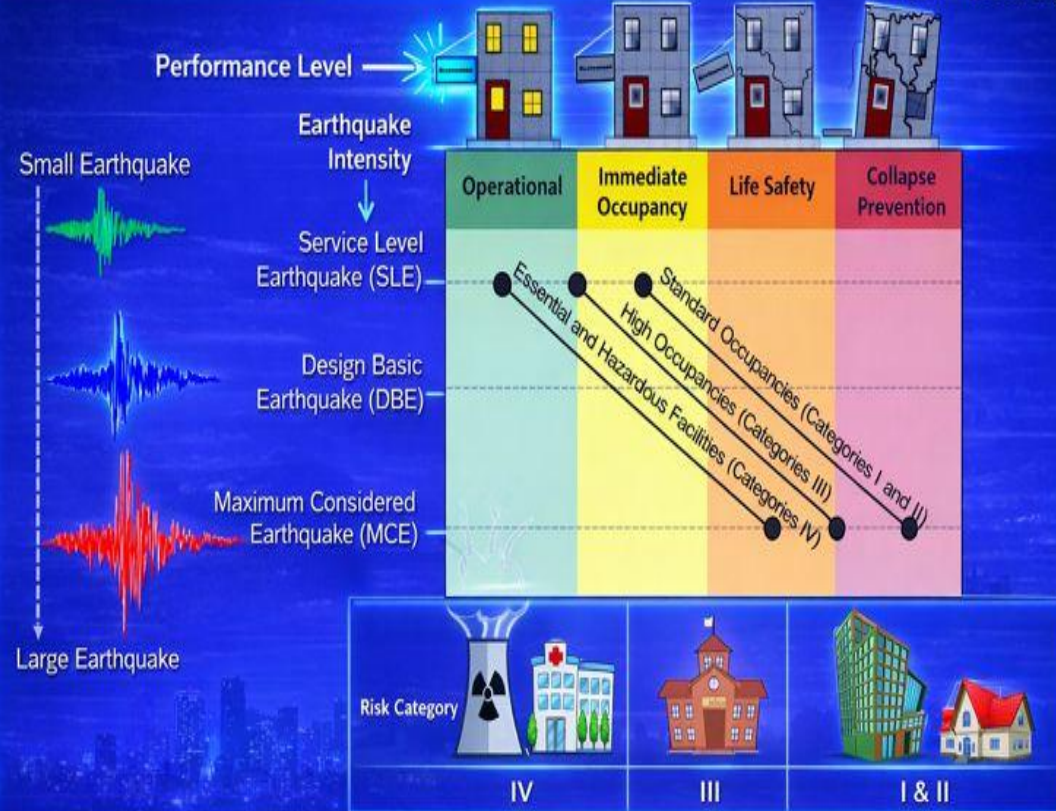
Performance Level

Earthquake Intensity

Small Earthquake

Operational

Immediate Occupancy

Life Safety

Collapse Prevention

Service Level Earthquake (SLE)

Design Basic Earthquake (DBE)

Maximum Considered Earthquake (MCE)

Large Earthquake

Essential and Hazardous Facilities (Categories IV)

High Occupancies (Categories III)

Standard Occupancies (Categories I and II)

Risk Category

IV

III

I & II